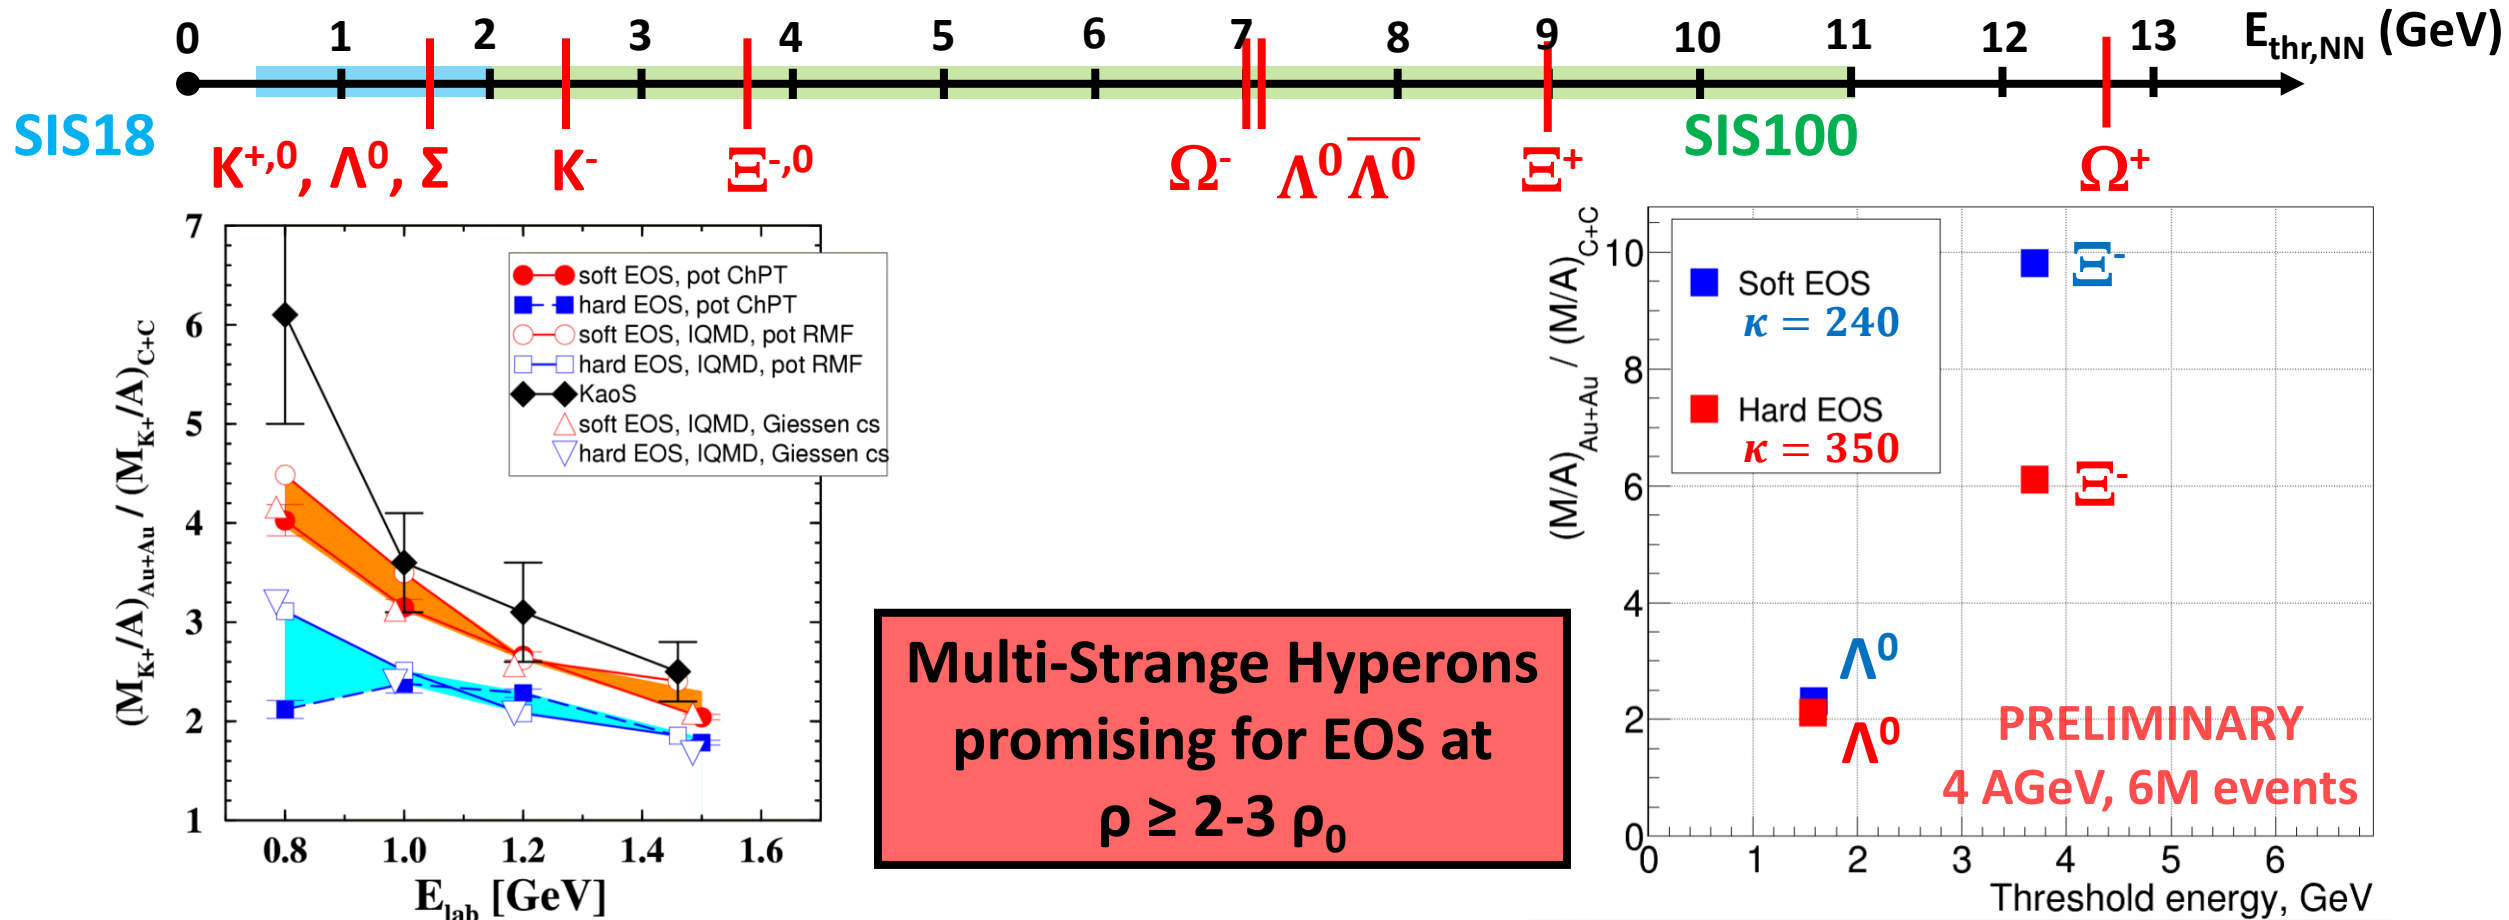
0 1 2 3 4 5 6 7 8 9 10 11 12 13 $E_{thr,NN}$ (GeV)

SIS18

$K^{+,0}$, $\Lambda^0$, $\Sigma$ $K^-$ $\Xi^{-,0}$ $\Omega^-$ $\Lambda^0\overline{\Lambda^0}$ $\Xi^+$ SIS100 $\Omega^+$

$(M_{K+}/A)_{Au+Au}$ / $(M_{K+}/A)_{C+C}$

7 6 5 4 3 2 1

soft EOS, pot ChPT
hard EOS, pot ChPT
soft EOS, IQMD, pot RMF
hard EOS, IQMD, pot RMF
KaoS
soft EOS, IQMD, Giessen cs
hard EOS, IQMD, Giessen cs

0.8 1.0 1.2 1.4 1.6

$E_{lab}$ [GeV]

Multi-Strange Hyperons promising for EOS at $\rho \geq$ 2-3 $\rho_0$

$(M/A)_{Au+Au}$ / $(M/A)_{C+C}$

10 8 6 4 2 0

Soft EOS
$\kappa = 240$

Hard EOS
$\kappa = 350$

$\Xi^-$

$\Xi^-$

$\Lambda^0$

$\Lambda^0$

PRELIMINARY
4 AGeV, 6M events

0 1 2 3 4 5 6

Threshold energy, GeV